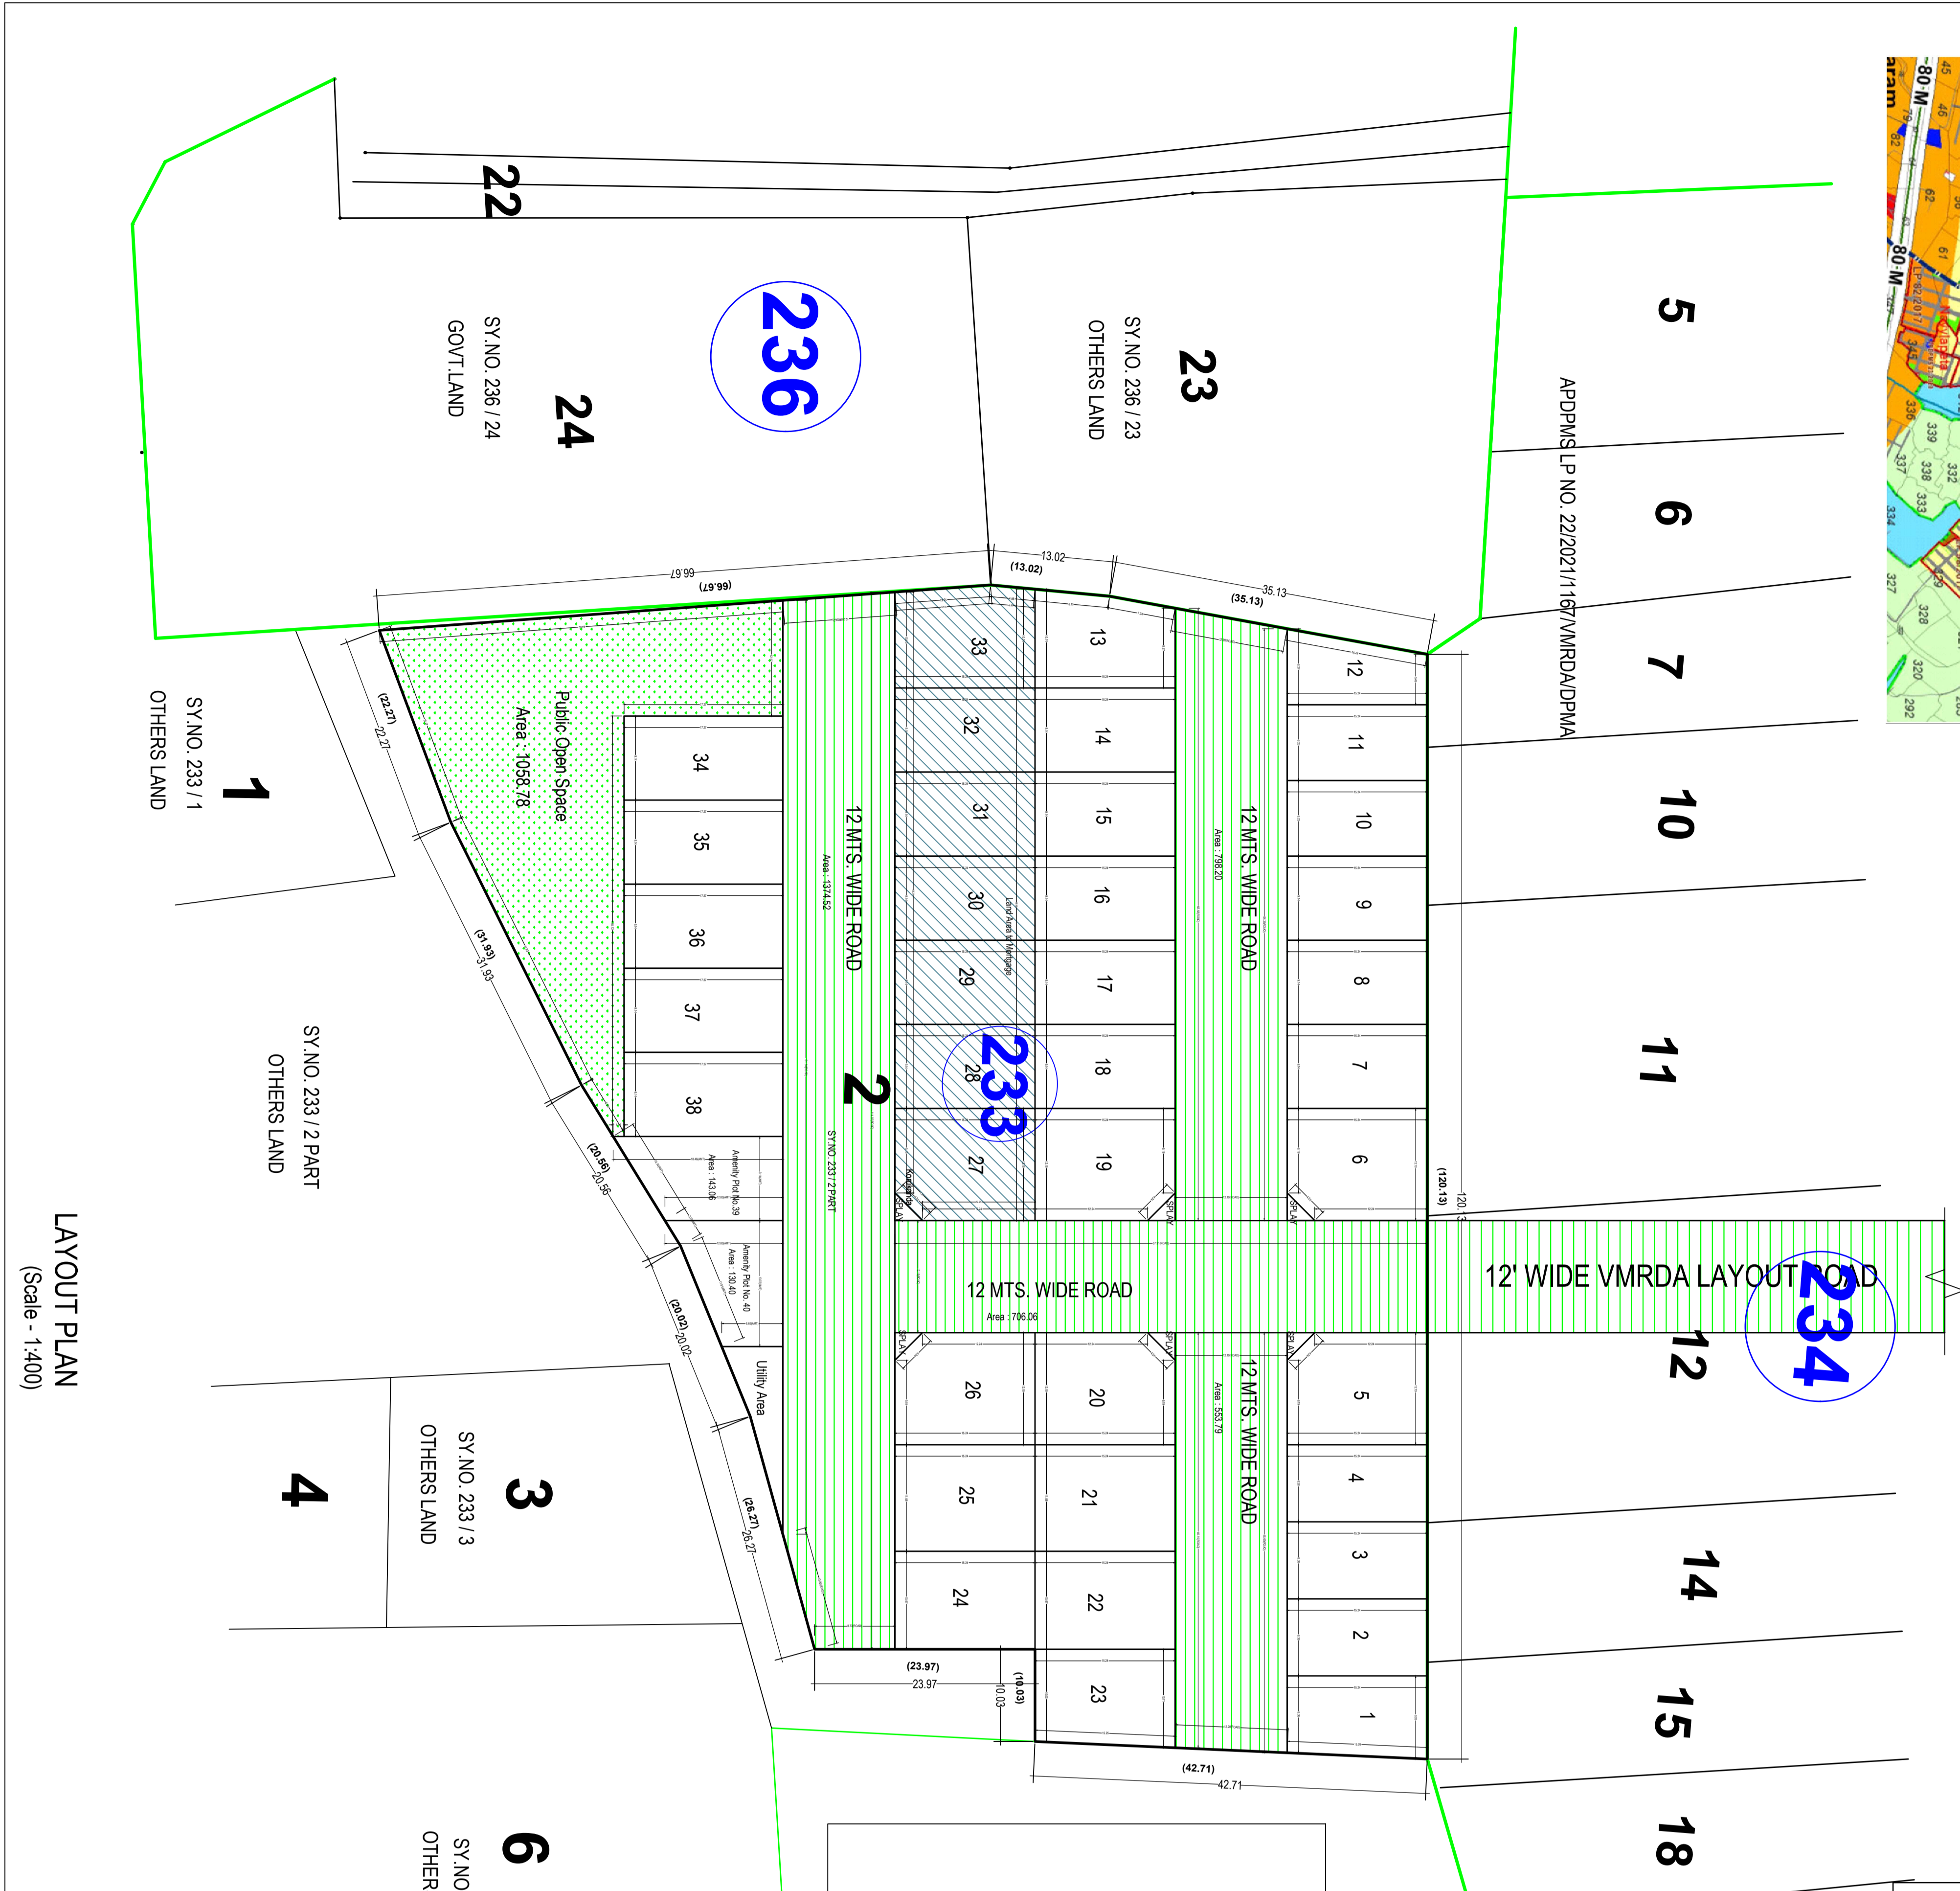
22

236

SY.NO. 236 / 24
GOVT.LAND

24

SY.NO. 236 / 23
OTHERS LAND

23

5

6

7

10

11

12

14

15

18

APDPMS LP NO. 22/2021/1167/VMRDA/DPMA

66.67
(66.67)
13.02
(13.02)
35.13
(35.13)

SY.NO. 233 / 1
OTHERS LAND

1

(22.27)
22.27

Public Open Space
Area : 1058.78

34
35
36
37
38

12 MTS. WIDE ROAD
Area : 1374.52

33
32
31
30
29
28
27

Land Area for Mortgage

233

13
14
15
16
17
18
19

12 MTS. WIDE ROAD
Area : 798.20

12
11
10
9
8
7
6

(31.93)
31.93

SY.NO. 233 / 2 PART
OTHERS LAND

2

SY.NO. 233 / 2 PART

Amenity Plot No.39
Area : 143.06

Amenity Plot No. 40
Area : 130.40

(20.56)
20.56

(20.02)
20.02

Utility Area

(120.13)
120.13

12 MTS. WIDE ROAD
Area : 706.06

12' WIDE VMRDA LAYOUT ROAD

234

SPLAY

26
25
24

20
21
22
23

12 MTS. WIDE ROAD
Area : 553.79

5
4
3
2
1

(26.27)
26.27

(23.97)
23.97

(10.03)
10.03

(42.71)
42.71

LAYOUT PLAN
(Scale - 1:400)

4

SY.NO. 233 / 3
OTHERS LAND

3

6

SY.NO
OTHER

80-M
80-M